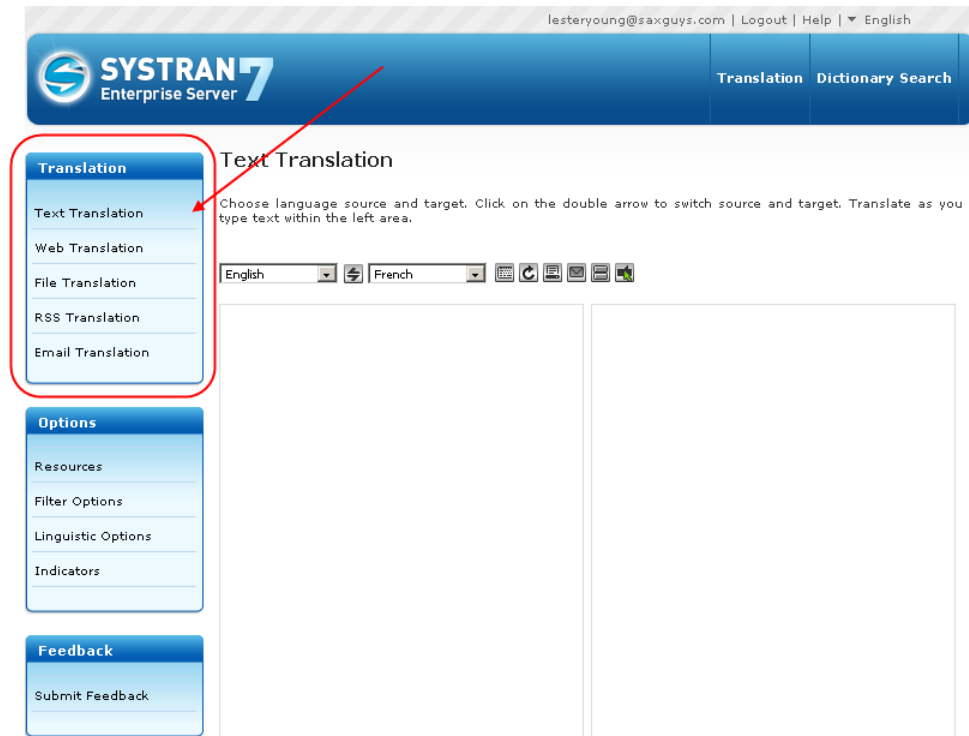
lesteryoung@saxguys.com | Logout | Help | ▾ English

SYSTRAN 7
Enterprise Server

Translation Dictionary Search

Translation
Text Translation
Web Translation
File Translation
RSS Translation
Email Translation

Options
Resources
Filter Options
Linguistic Options
Indicators

Feedback
Submit Feedback

Text Translation

Choose language source and target. Click on the double arrow to switch source and target. Translate as you type text within the left area.

English French